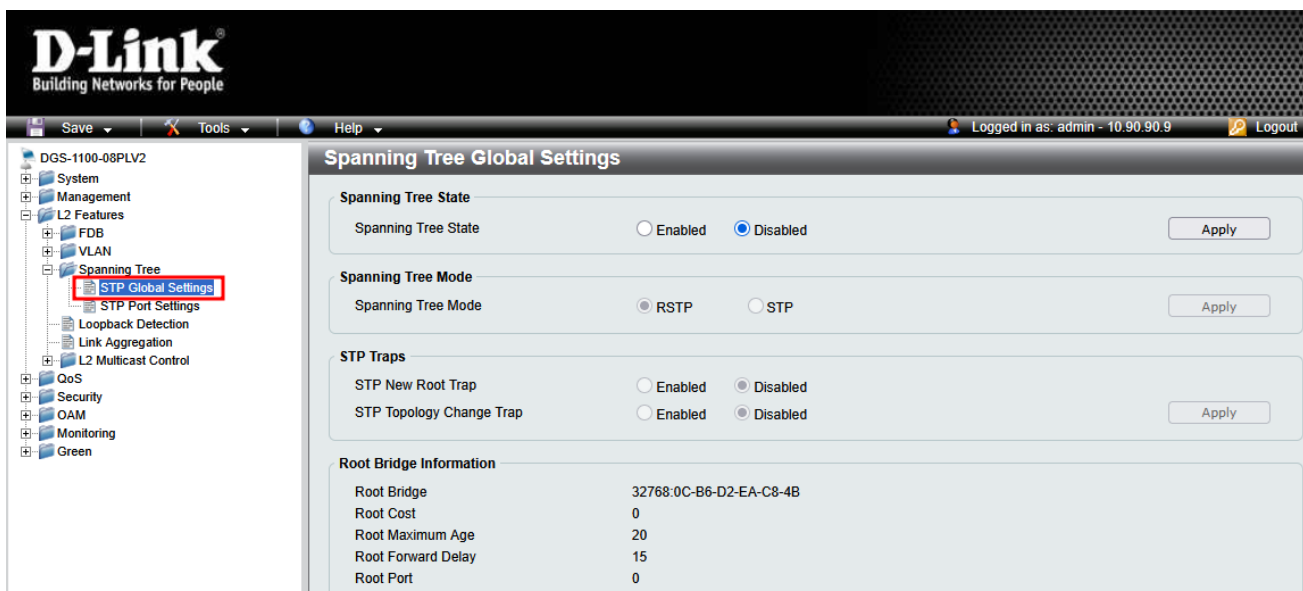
D-Link®
Building Networks for People

Save Tools Help
Logged in as: admin - 10.90.90.9 Logout

DGS-1100-08PLV2
System
Management
L2 Features
FDB
VLAN
Spanning Tree
STP Global Settings
STP Port Settings
Loopback Detection
Link Aggregation
L2 Multicast Control
QoS
Security
OAM
Monitoring
Green

Spanning Tree Global Settings

Spanning Tree State
Spanning Tree State Enabled Disabled Apply

Spanning Tree Mode
Spanning Tree Mode RSTP STP Apply

STP Traps
STP New Root Trap Enabled Disabled
STP Topology Change Trap Enabled Disabled Apply

Root Bridge Information
Root Bridge 32768:0C-B6-D2-EA-C8-4B
Root Cost 0
Root Maximum Age 20
Root Forward Delay 15
Root Port 0